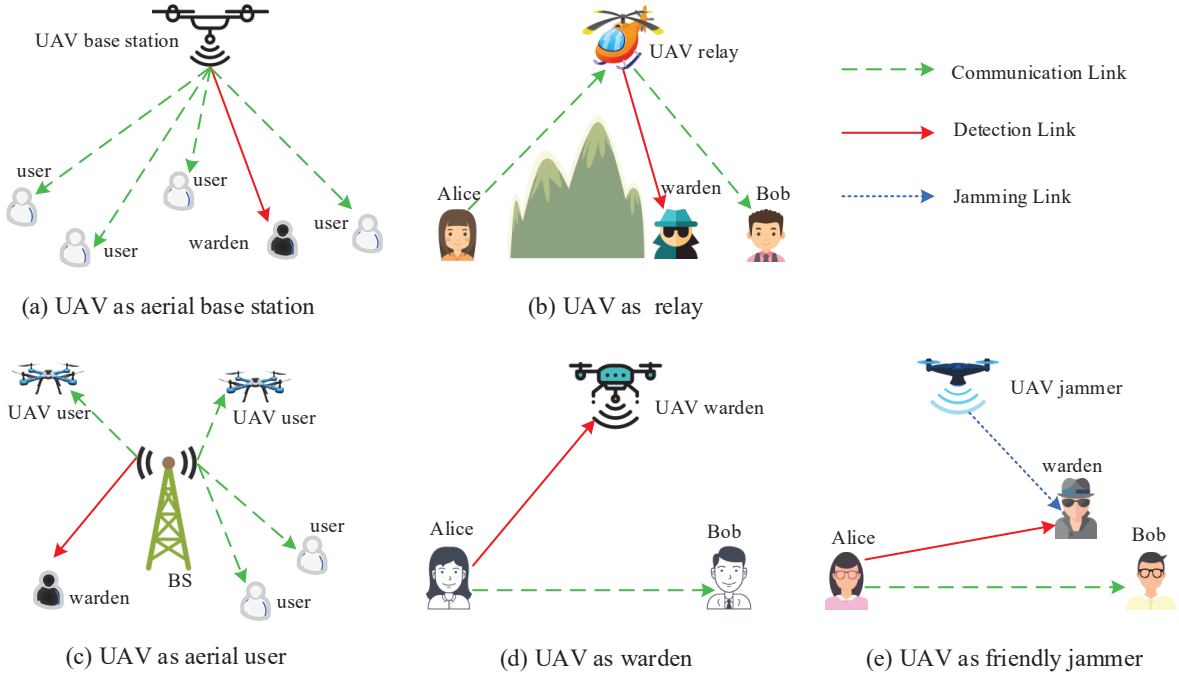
UAV base station

user

user

user

warden

user

(a) UAV as aerial base station

UAV relay

Alice

warden

Bob

(b) UAV as  relay

Communication Link

Detection Link

Jamming Link

UAV user

UAV user

BS

user

user

warden

(c) UAV as aerial user

UAV warden

Alice

Bob

(d) UAV as warden

UAV jammer

warden

Alice

Bob

(e) UAV as friendly jammer